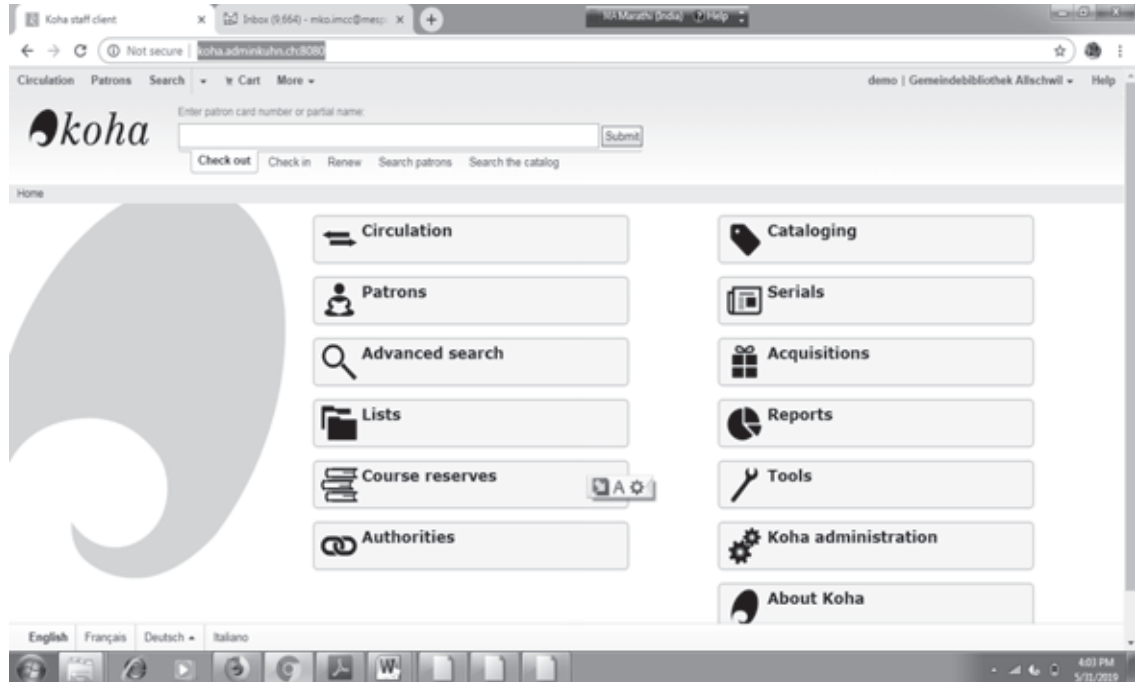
Koha staff client × Inbox (9,664) - mko.imcc@mesp × +

MA Marathi (India) Help

Not secure | koha.adminkuhn.ch:8080

Circulation Patrons Search ▾ Cart More ▾

demo | Gemeindebibliothek Allschwil ▾ Help

koha

Enter patron card number or partial name:

Submit

Check out Check in Renew Search patrons Search the catalog

Home

Circulation

Patrons

Advanced search

Lists

Course reserves

Authorities

Cataloging

Serials

Acquisitions

Reports

Tools

Koha administration

About Koha

English Français Deutsch ▴ Italiano

4:03 PM
5/31/2019